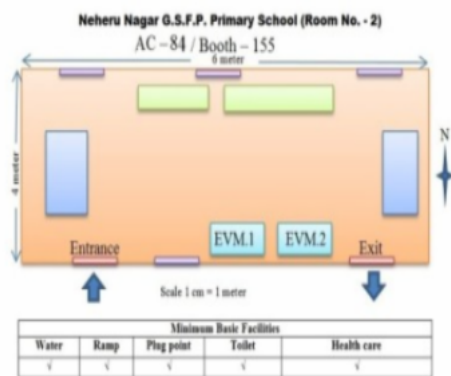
Neheru Nagar G.S.F.P. Primary School (Room No. - 2)

AC – 84 / Booth – 155

6 meter

4 meter

N

EVM.1

EVM.2

Entrance

Exit

Scale 1 cm = 1 meter

| Minimum Basic Facilities | | | | |
|---|---|---|---|---|
| Water | Ramp | Plug point | Toilet | Health care |
| √ | √ | √ | √ | √ |